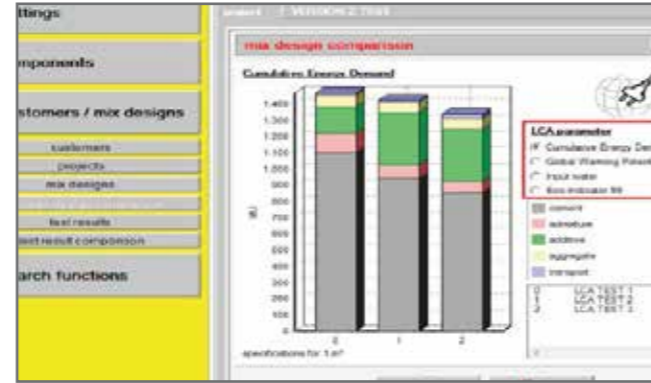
ttings

mponents

stomers / mix designs

customers
projects
mix designs
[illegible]
test results
test result comparison

arch functions

project : 1 VERSION 2 TEST

mix design comparison

Cumulative Energy Demand

1.400
1.300
1.200
1.100
1.000
900
800
700
600
500
400
300
200
100
0

MJ

0 1 2

specifications for 1 m³

LCA parameter
Cumulative Energy De
Global Warming Potent
Input water
Eco indicator 99

cement
admixture
additive
aggregate
transport

0 LCA TEST 1
1 LCA TEST 2
2 LCA TEST 3